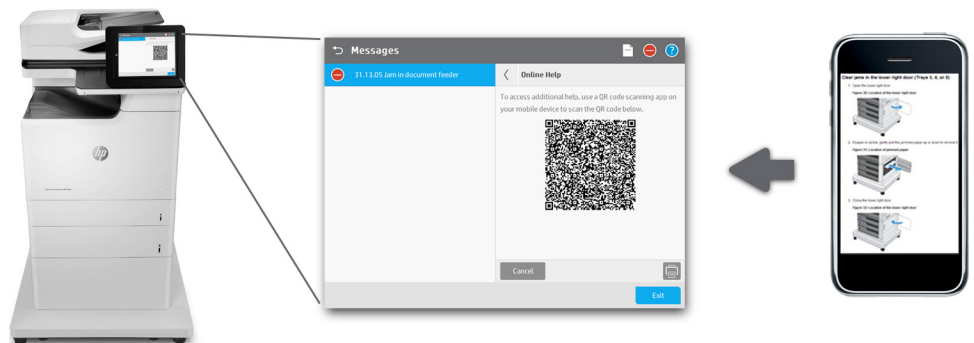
Messages

31.13.05 Jam in document feeder

Online Help

To access additional help, use a QR code scanning app on your mobile device to scan the QR code below.

Cancel

Exit

Clear jams in the lower right door (Trays 3, 4, or 5)

1. Open the lower right door.

Figure 30: Location of the lower right door

2. If paper is visible, gently pull the jammed paper up or down to remove it.

Figure 31: Location of jammed paper

3. Close the lower right door.

Figure 32: Location of the lower right door